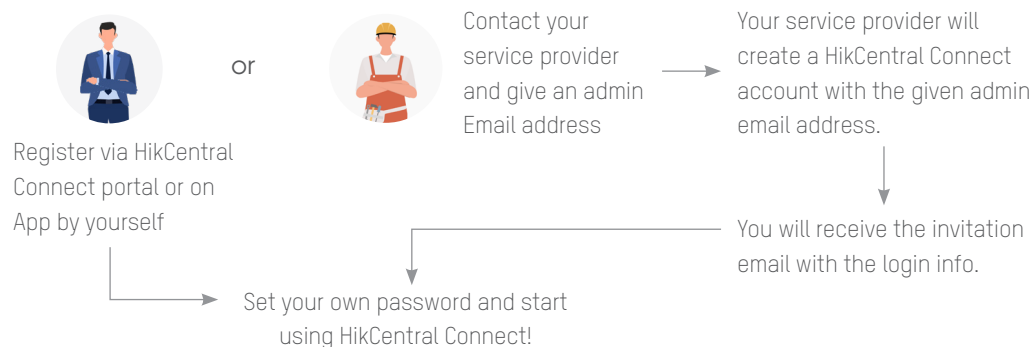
or

Register via HikCentral Connect portal or on App by yourself

Contact your service provider and give an admin Email address

Your service provider will create a HikCentral Connect account with the given admin email address.

You will receive the invitation email with the login info.

Set your own password and start using HikCentral Connect!